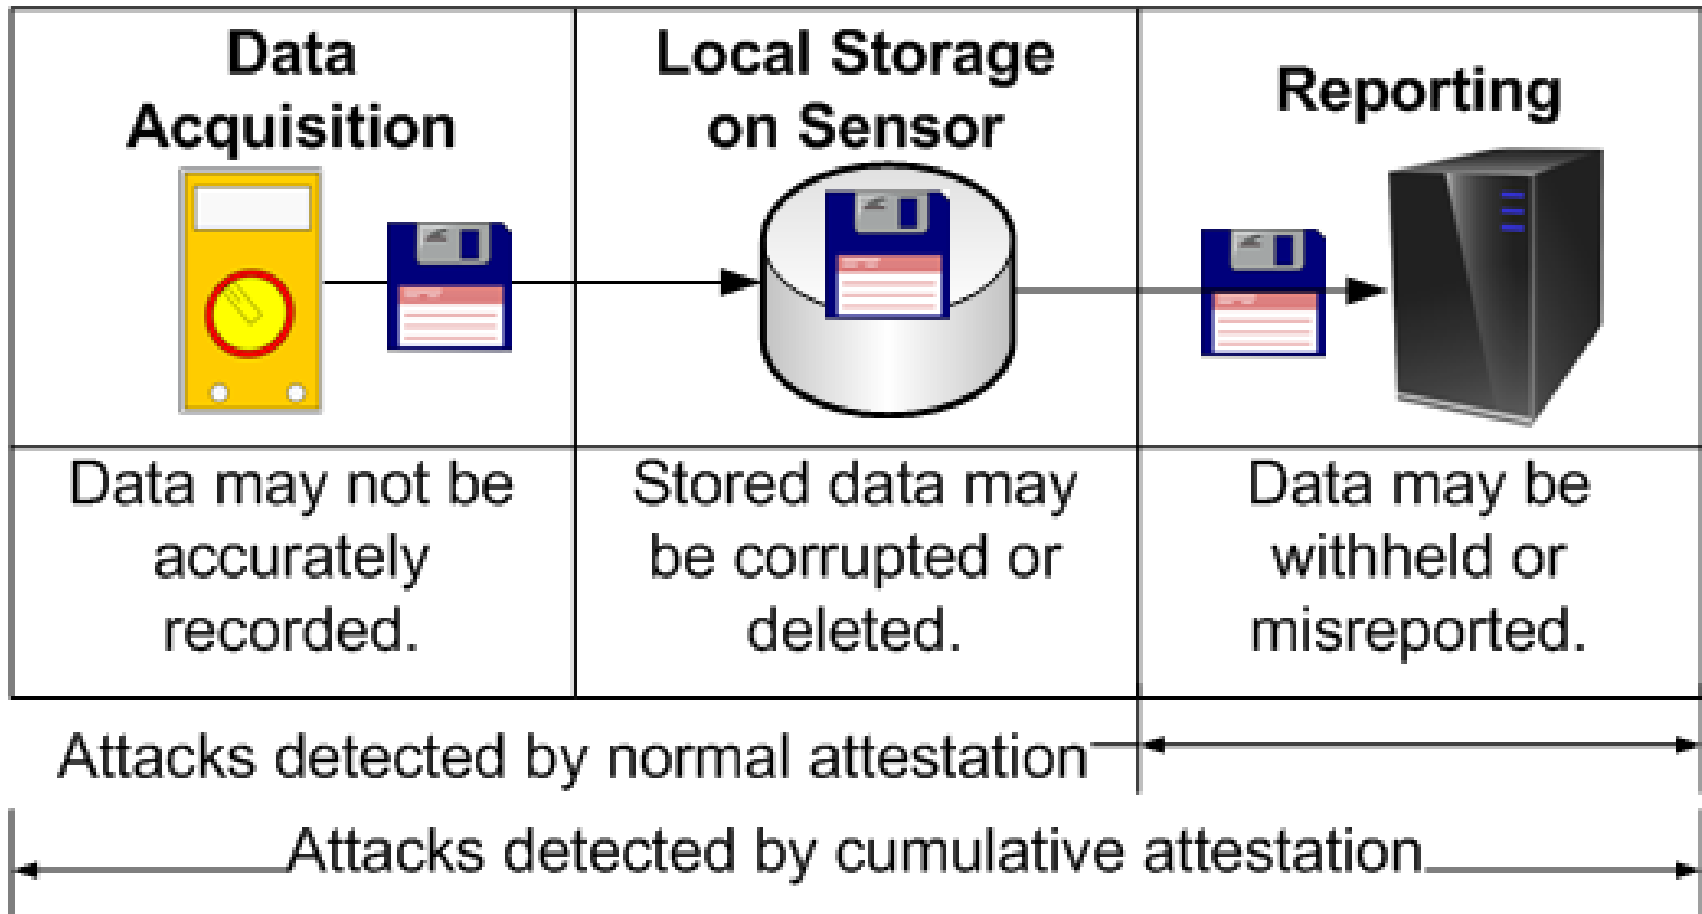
| Data Acquisition | Local Storage on Sensor | Reporting |
|---|---|---|
| Data may not be accurately recorded. | Stored data may be corrupted or deleted. | Data may be withheld or misreported. |

Attacks detected by normal attestation

Attacks detected by cumulative attestation